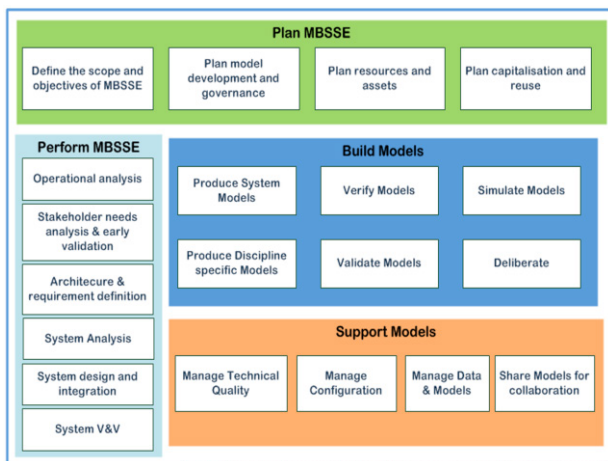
Plan MBSSE

Define the scope and objectives of MBSSE

Plan model development and governance

Plan resources and assets

Plan capitalisation and reuse

Perform MBSSE

Operational analysis

Stakeholder needs analysis & early validation

Architecure & requirement definition

System Analysis

System design and integration

System V&V

Build Models

Produce System Models

Verify Models

Simulate Models

Produce Discipline specific Models

Validate Models

Deliberate

Support Models

Manage Technical Quality

Manage Configuration

Manage Data & Models

Share Models for collaboration